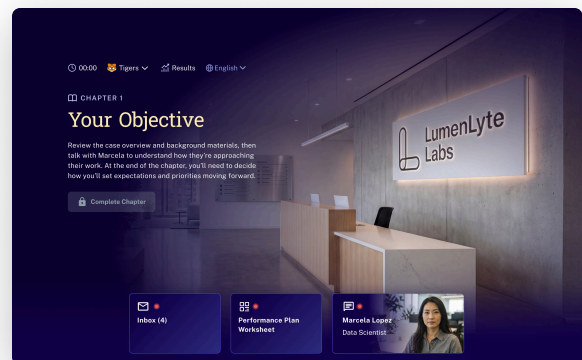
00:00 Tigers Results English

CHAPTER 1

Your Objective

Review the case overview and background materials, then talk with Marcela to understand how they're approaching their work. At the end of the chapter, you'll need to decide how you'll set expectations and priorities moving forward.

Complete Chapter

LumenLyte Labs

Inbox (4)

Performance Plan Worksheet

Marcela Lopez
Data Scientist